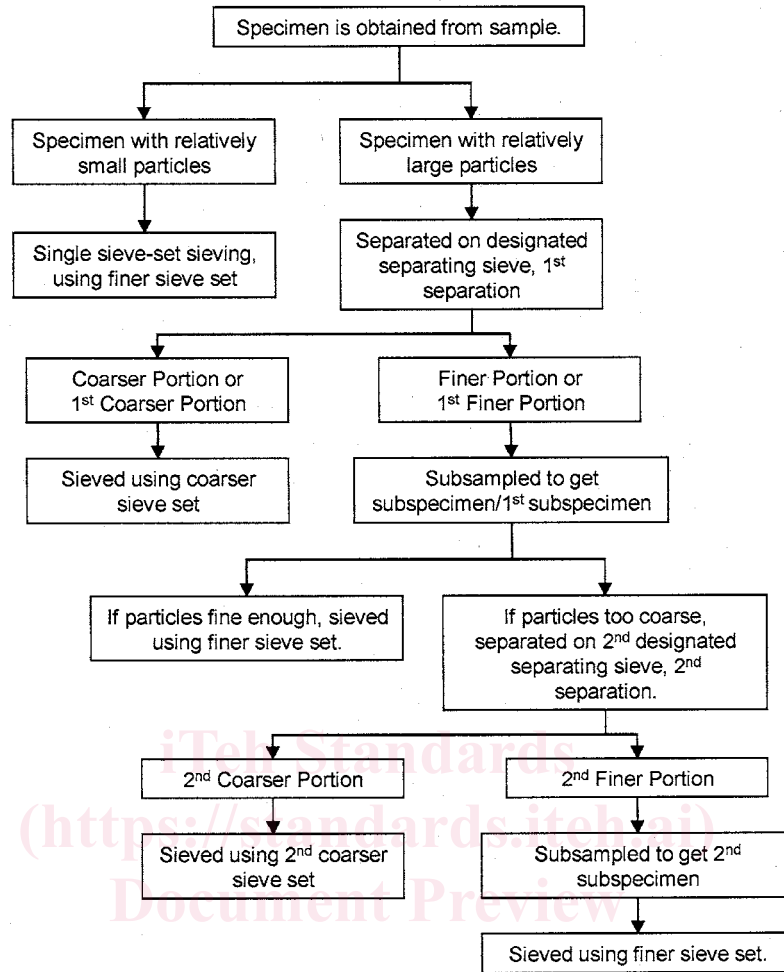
Specimen is obtained from sample.

Specimen with relatively small particles

Specimen with relatively large particles

Single sieve-set sieving, using finer sieve set

Separated on designated separating sieve, 1$^{st}$ separation

Coarser Portion or 1$^{st}$ Coarser Portion

Finer Portion or 1$^{st}$ Finer Portion

Sieved using coarser sieve set

Subsampled to get subspecimen/1$^{st}$ subspecimen

If particles fine enough, sieved using finer sieve set.

If particles too coarse, separated on 2$^{nd}$ designated separating sieve, 2$^{nd}$ separation.

iTeh Standards

2$^{nd}$ Coarser Portion

2$^{nd}$ Finer Portion

(https://standards.iteh.ai)

Sieved using 2$^{nd}$ coarser sieve set

Subsampled to get 2$^{nd}$ subspecimen

Document Preview

Sieved using finer sieve set.